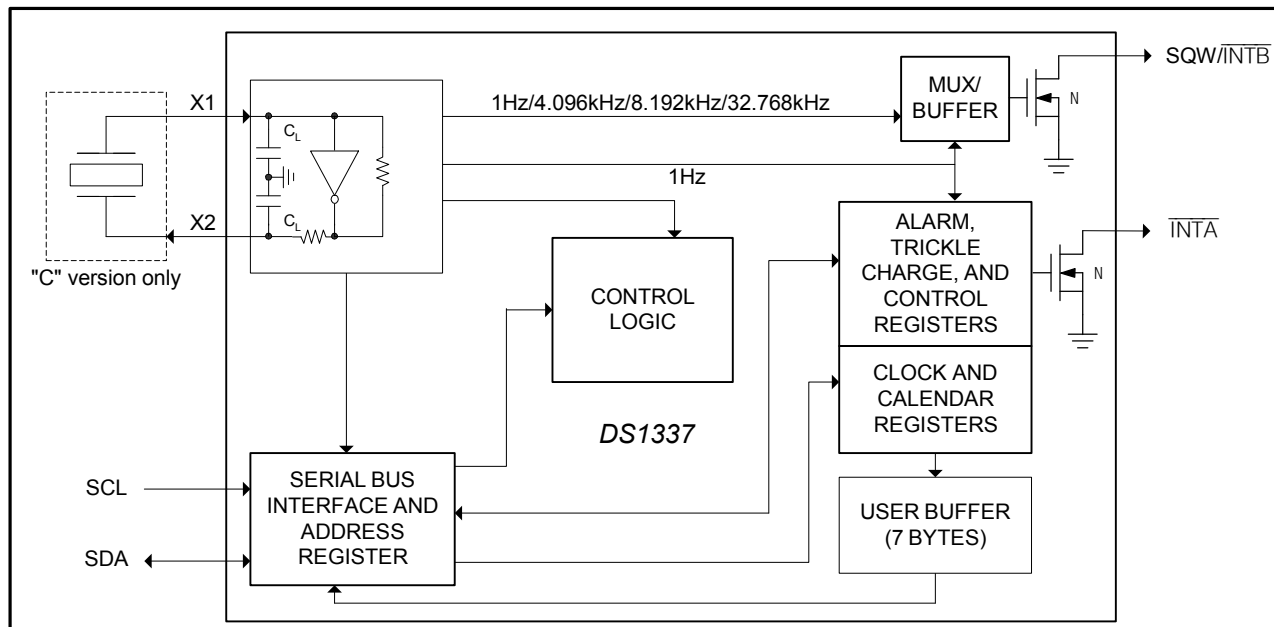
X1

X2

"C" version only

$C_L$

$C_L$

1Hz/4.096kHz/8.192kHz/32.768kHz

1Hz

MUX/ BUFFER

SQW/$\overline{INTB}$

N

ALARM, TRICKLE CHARGE, AND CONTROL REGISTERS

$\overline{INTA}$

N

CONTROL LOGIC

CLOCK AND CALENDAR REGISTERS

DS1337

SCL

SDA

SERIAL BUS INTERFACE AND ADDRESS REGISTER

USER BUFFER (7 BYTES)